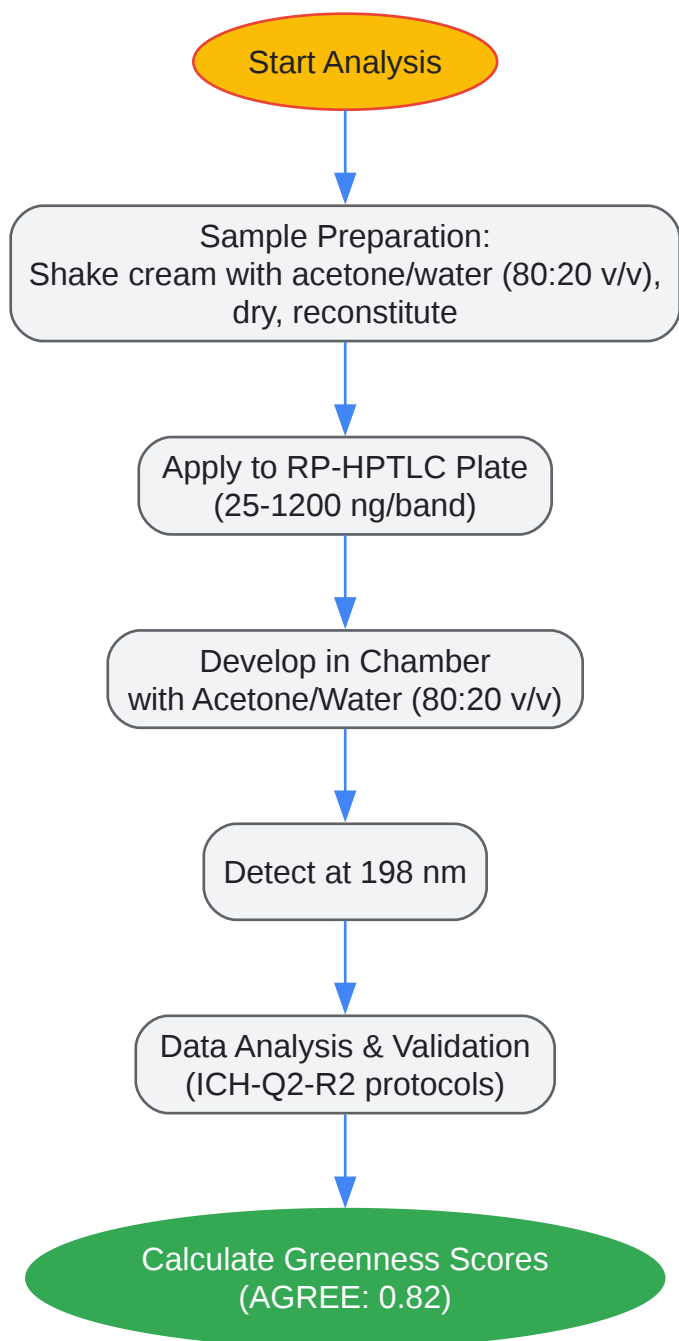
Start Analysis

Sample Preparation:
Shake cream with acetone/water (80:20 v/v), dry, reconstitute

Apply to RP-HPTLC Plate
(25-1200 ng/band)

Develop in Chamber
with Acetone/Water (80:20 v/v)

Detect at 198 nm

Data Analysis & Validation
(ICH-Q2-R2 protocols)

Calculate Greenness Scores
(AGREE: 0.82)